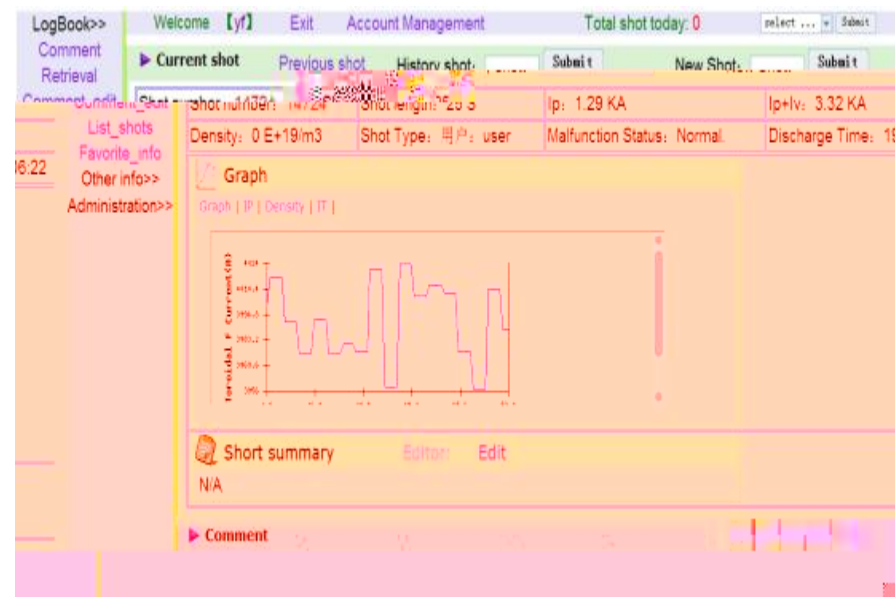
LogBook>>
Comment
Retrieval
Comment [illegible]
List_shots
Favorite_info
Other info>>
Administration>>

06:22

Welcome 【yf】 Exit Account Management Total shot today: 0 select ... Submit

▶ Current shot Previous shot History shot: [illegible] Submit New Shot: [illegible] Submit

Shot number: 14724 | Shot length: 20 S | Ip: 1.29 KA | Ip+Iv: 3.32 KA
Density: 0 E+19/m3 | Shot Type: 用户: user | Malfunction Status: Normal. | Discharge Time: 19

Graph
Graph | IP | Density | IT |

Toroidal F Current(A)

Short summary Editor: Edit
N/A

▶ Comment